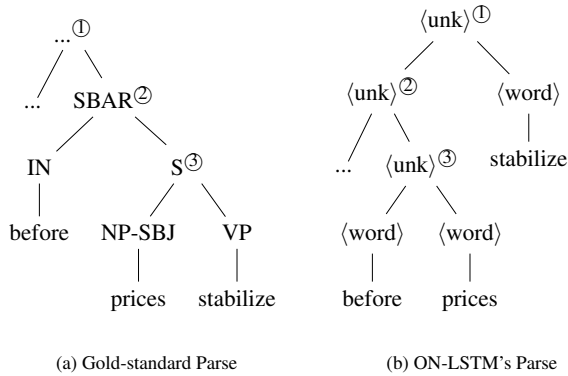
...①

...

SBAR②

IN

S③

before

NP-SBJ

VP

prices

stabilize

(a) Gold-standard Parse

$\langle$unk$\rangle$①

$\langle$unk$\rangle$②

$\langle$word$\rangle$

...

$\langle$unk$\rangle$③

stabilize

$\langle$word$\rangle$

$\langle$word$\rangle$

before

prices

(b) ON-LSTM's Parse